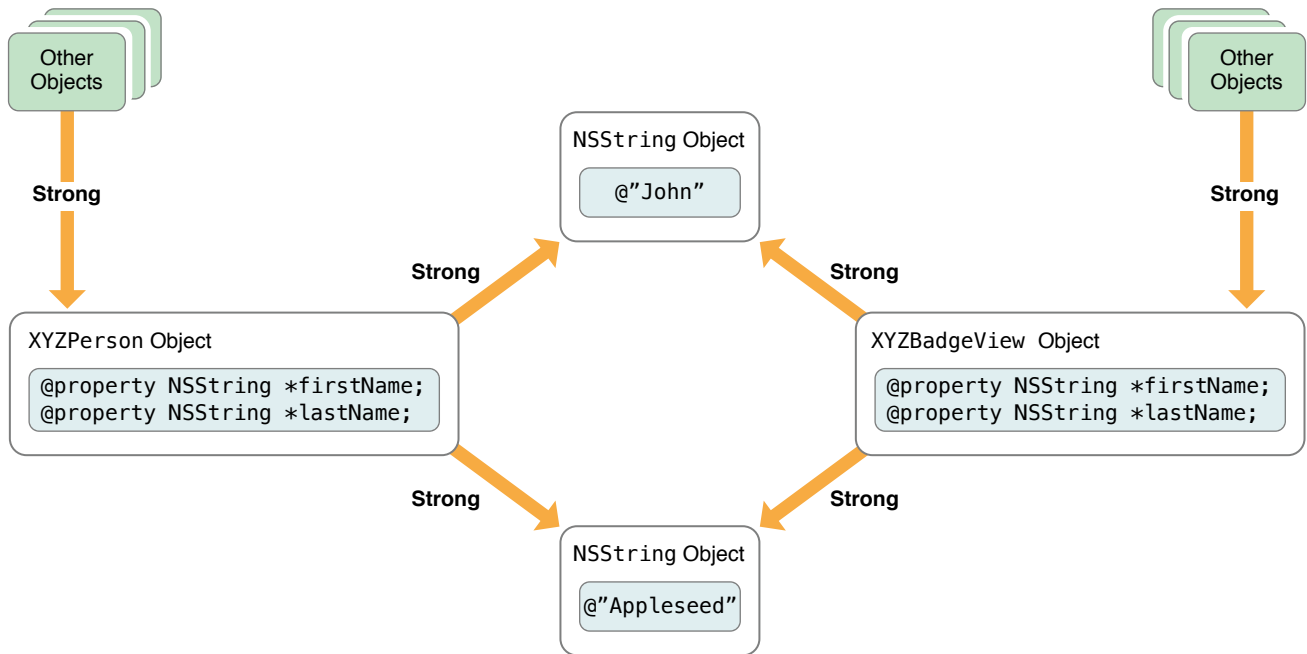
Other Objects

Strong

NSString Object

@"John"

Other Objects

Strong

Strong

Strong

XYZPerson Object

@property NSString *firstName;
@property NSString *lastName;

XYZBadgeView Object

@property NSString *firstName;
@property NSString *lastName;

Strong

Strong

NSString Object

@"Appleseed"